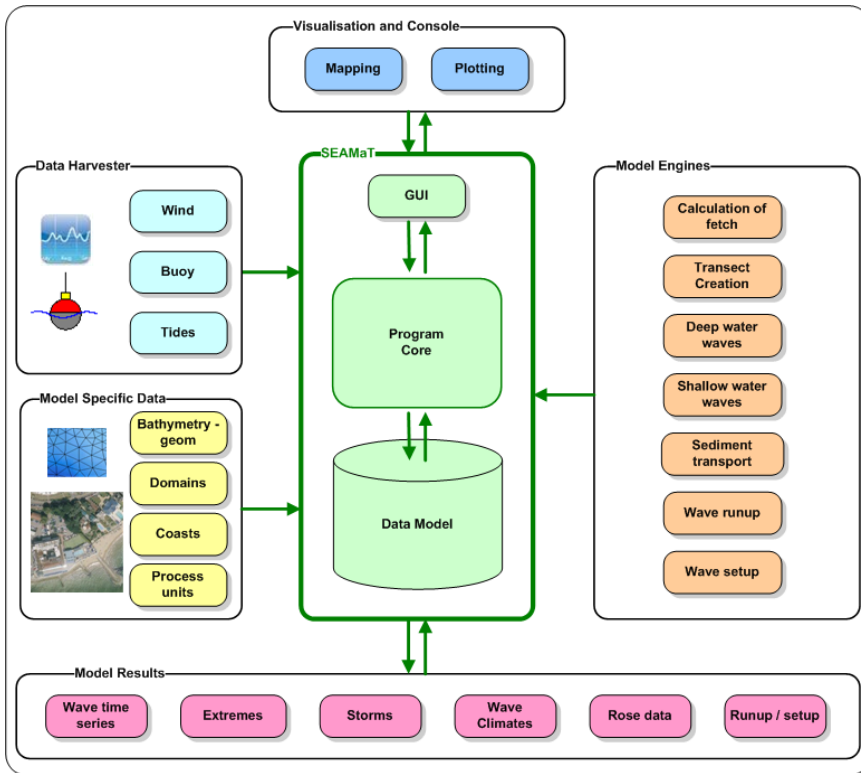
Visualisation and Console

Mapping

Plotting

SEAMaT

GUI

Program Core

Data Model

Data Harvester

Wind

Buoy

Tides

Model Specific Data

Bathymetry - geom

Domains

Coasts

Process units

Model Engines

Calculation of fetch

Transect Creation

Deep water waves

Shallow water waves

Sediment transport

Wave runup

Wave setup

Model Results

Wave time series

Extremes

Storms

Wave Climates

Rose data

Runup / setup